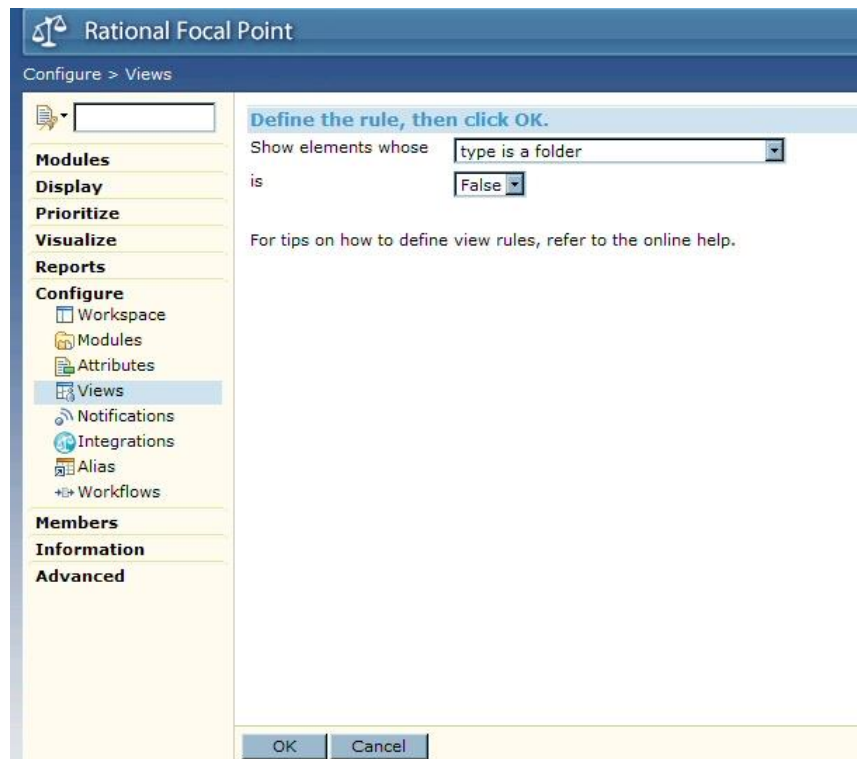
Rational Focal Point

Configure > Views

Modules
Display
Prioritize
Visualize
Reports
Configure
Workspace
Modules
Attributes
Views
Notifications
Integrations
Alias
Workflows
Members
Information
Advanced

Define the rule, then click OK.

Show elements whose type is a folder

is False

For tips on how to define view rules, refer to the online help.

OK Cancel